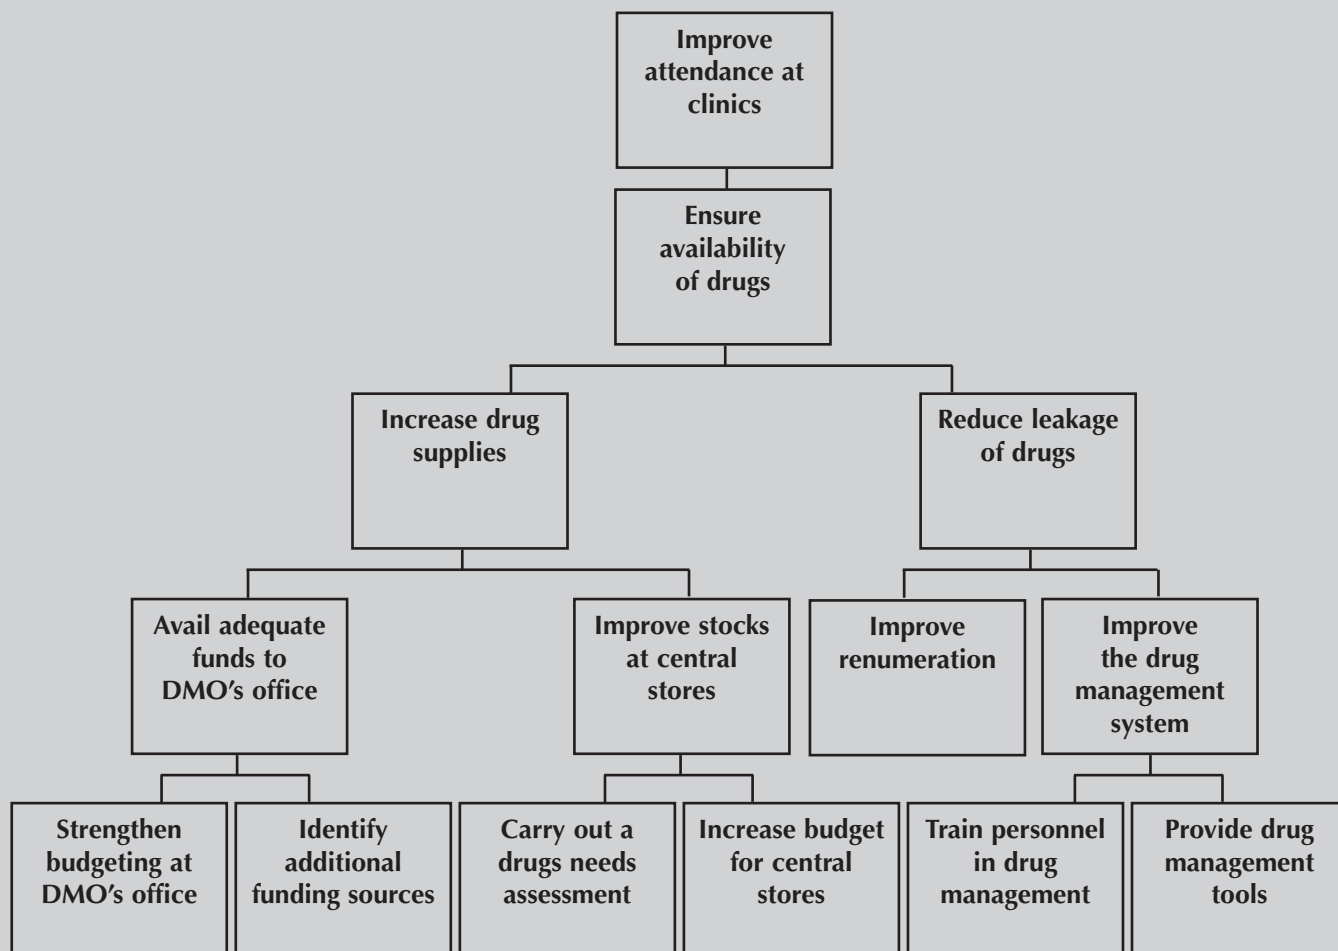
Improve attendance at clinics

Ensure availability of drugs

Increase drug supplies

Reduce leakage of drugs

Avail adequate funds to DMO's office

Improve stocks at central stores

Improve renumeration

Improve the drug management system

Strengthen budgeting at DMO's office

Identify additional funding sources

Carry out a drugs needs assessment

Increase budget for central stores

Train personnel in drug management

Provide drug management tools